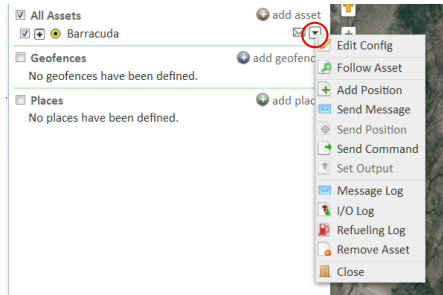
All Assets
add asset
Barracuda
Geofences
add geofenc
No geofences have been defined.
Places
add plac
No places have been defined.
Edit Config
Follow Asset
Add Position
Send Message
Send Position
Send Command
Set Output
Message Log
I/O Log
Refueling Log
Remove Asset
Close